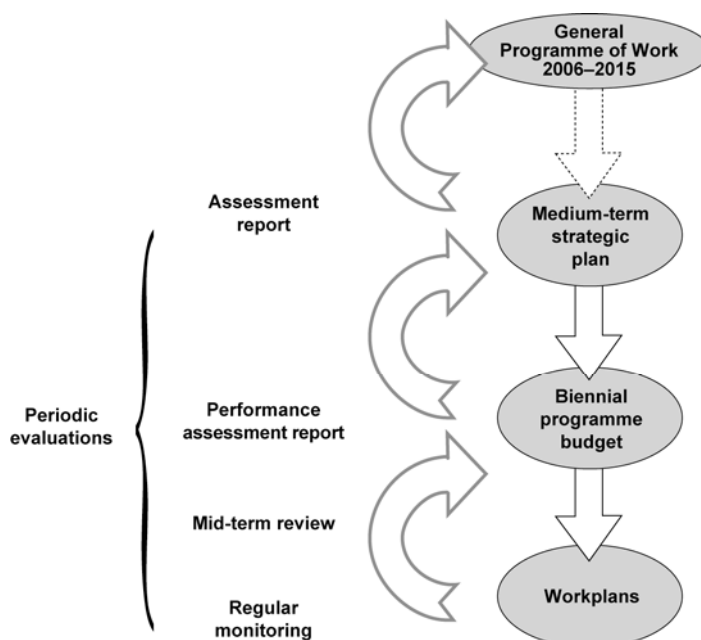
General Programme of Work 2006–2015

Assessment report

Medium-term strategic plan

Periodic evaluations

Performance assessment report

Biennial programme budget

Mid-term review

Regular monitoring

Workplans